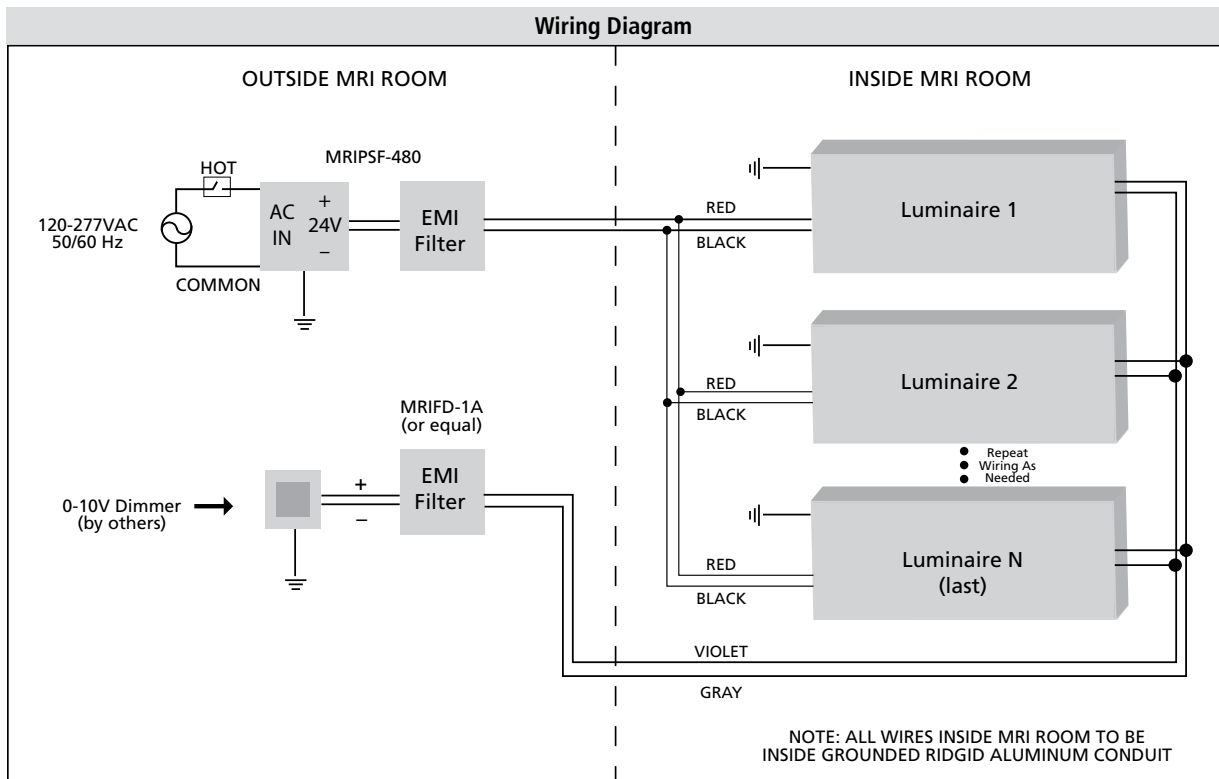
Wiring Diagram

OUTSIDE MRI ROOM

INSIDE MRI ROOM

MRIPSF-480

HOT

120-277VAC
50/60 Hz

AC
IN

+
24V
–

EMI
Filter

COMMON

RED

BLACK

Luminaire 1

RED

BLACK

Luminaire 2

MRIFD-1A
(or equal)

Repeat
Wiring As
Needed

0-10V Dimmer
(by others)

+
–

EMI
Filter

RED

BLACK

Luminaire N
(last)

VIOLET

GRAY

NOTE: ALL WIRES INSIDE MRI ROOM TO BE INSIDE GROUNDED RIDGID ALUMINUM CONDUIT